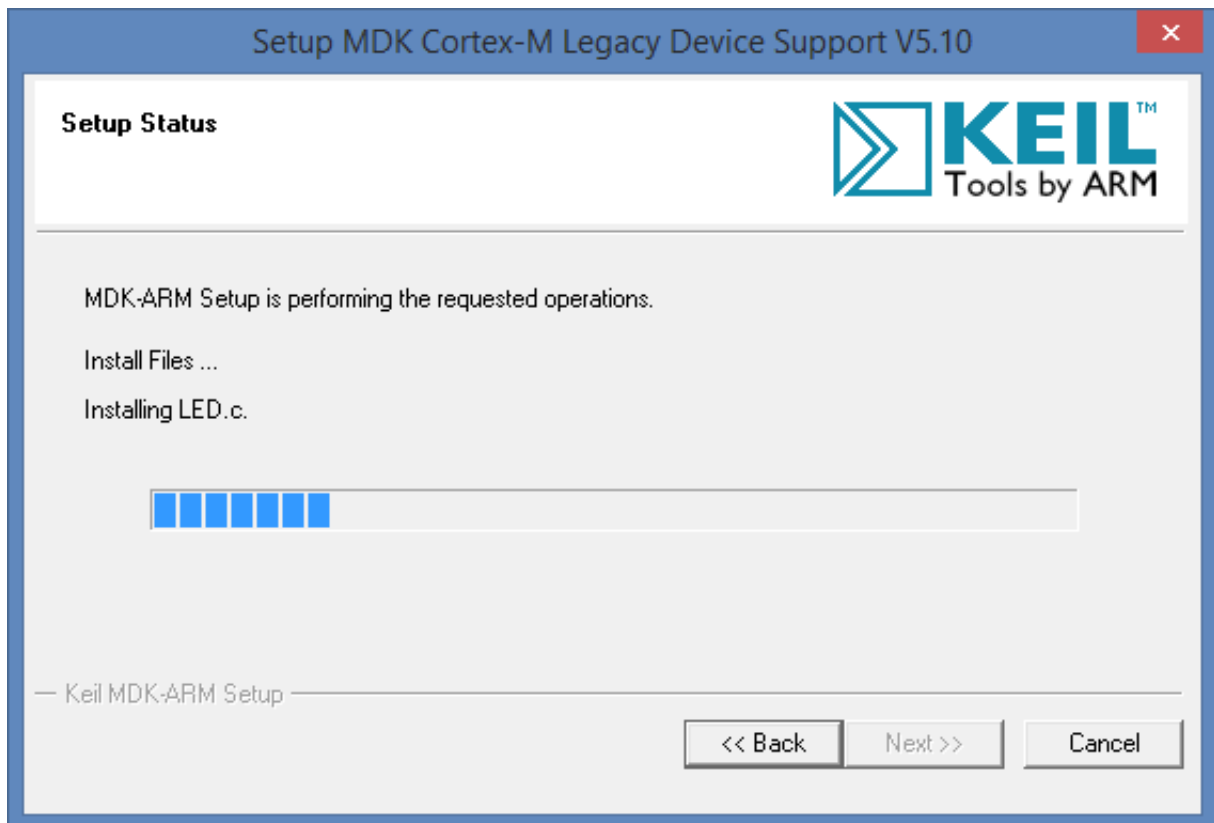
Setup MDK Cortex-M Legacy Device Support V5.10

Setup Status

KEIL™
Tools by ARM

MDK-ARM Setup is performing the requested operations.

Install Files ...

Installing LED.c.

Keil MDK-ARM Setup

<< Back

Next >>

Cancel